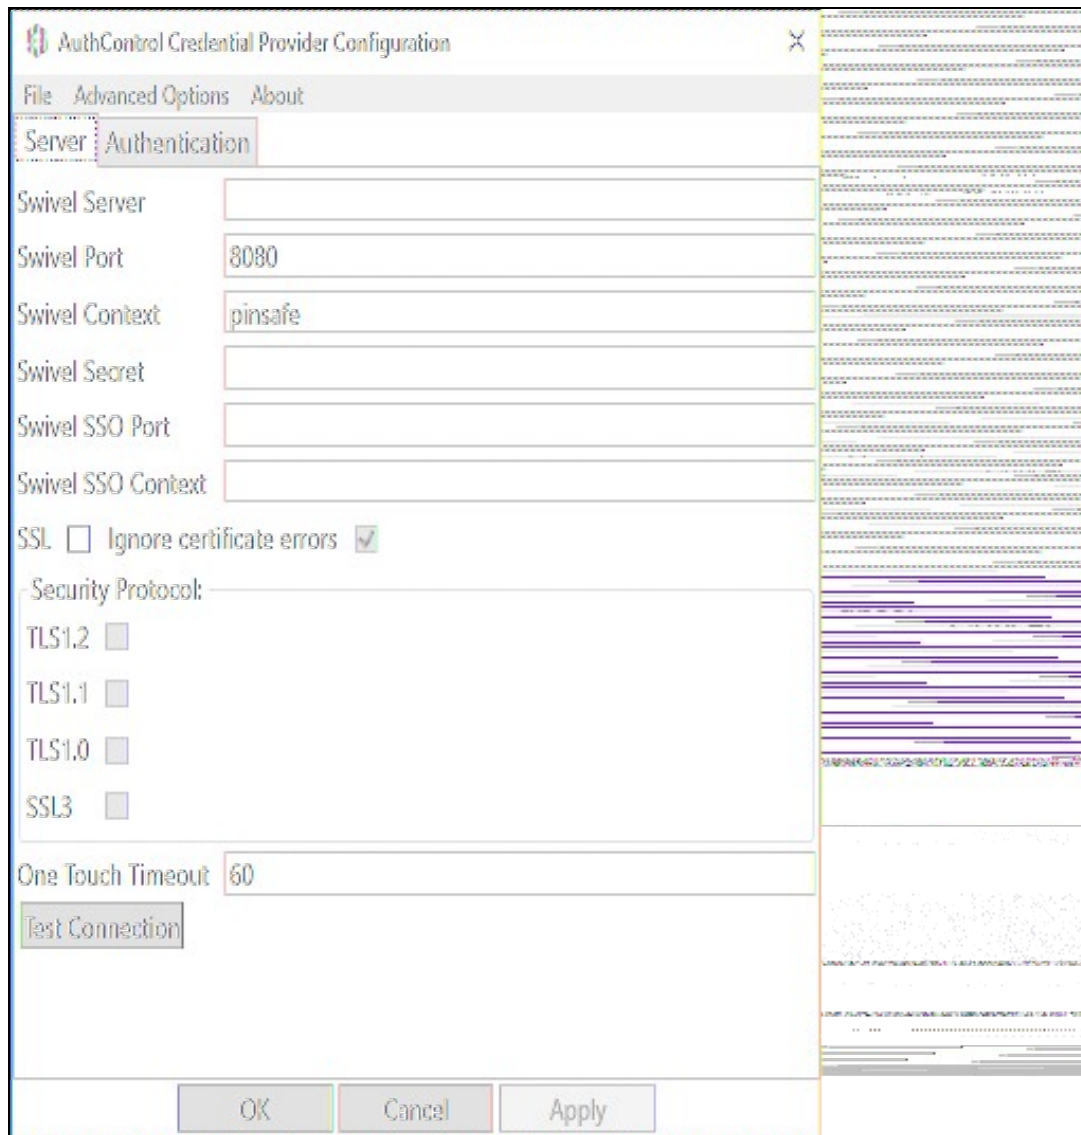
AuthControl Credential Provider Configuration

File Advanced Options About

Server Authentication

Swivel Server

Swivel Port 8080

Swivel Context pinsafe

Swivel Secret

Swivel SSO Port

Swivel SSO Context

SSL Ignore certificate errors

Security Protocol:

TLS1.2

TLS1.1

TLS1.0

SSL3

One Touch Timeout 60

Test Connection

OK Cancel Apply